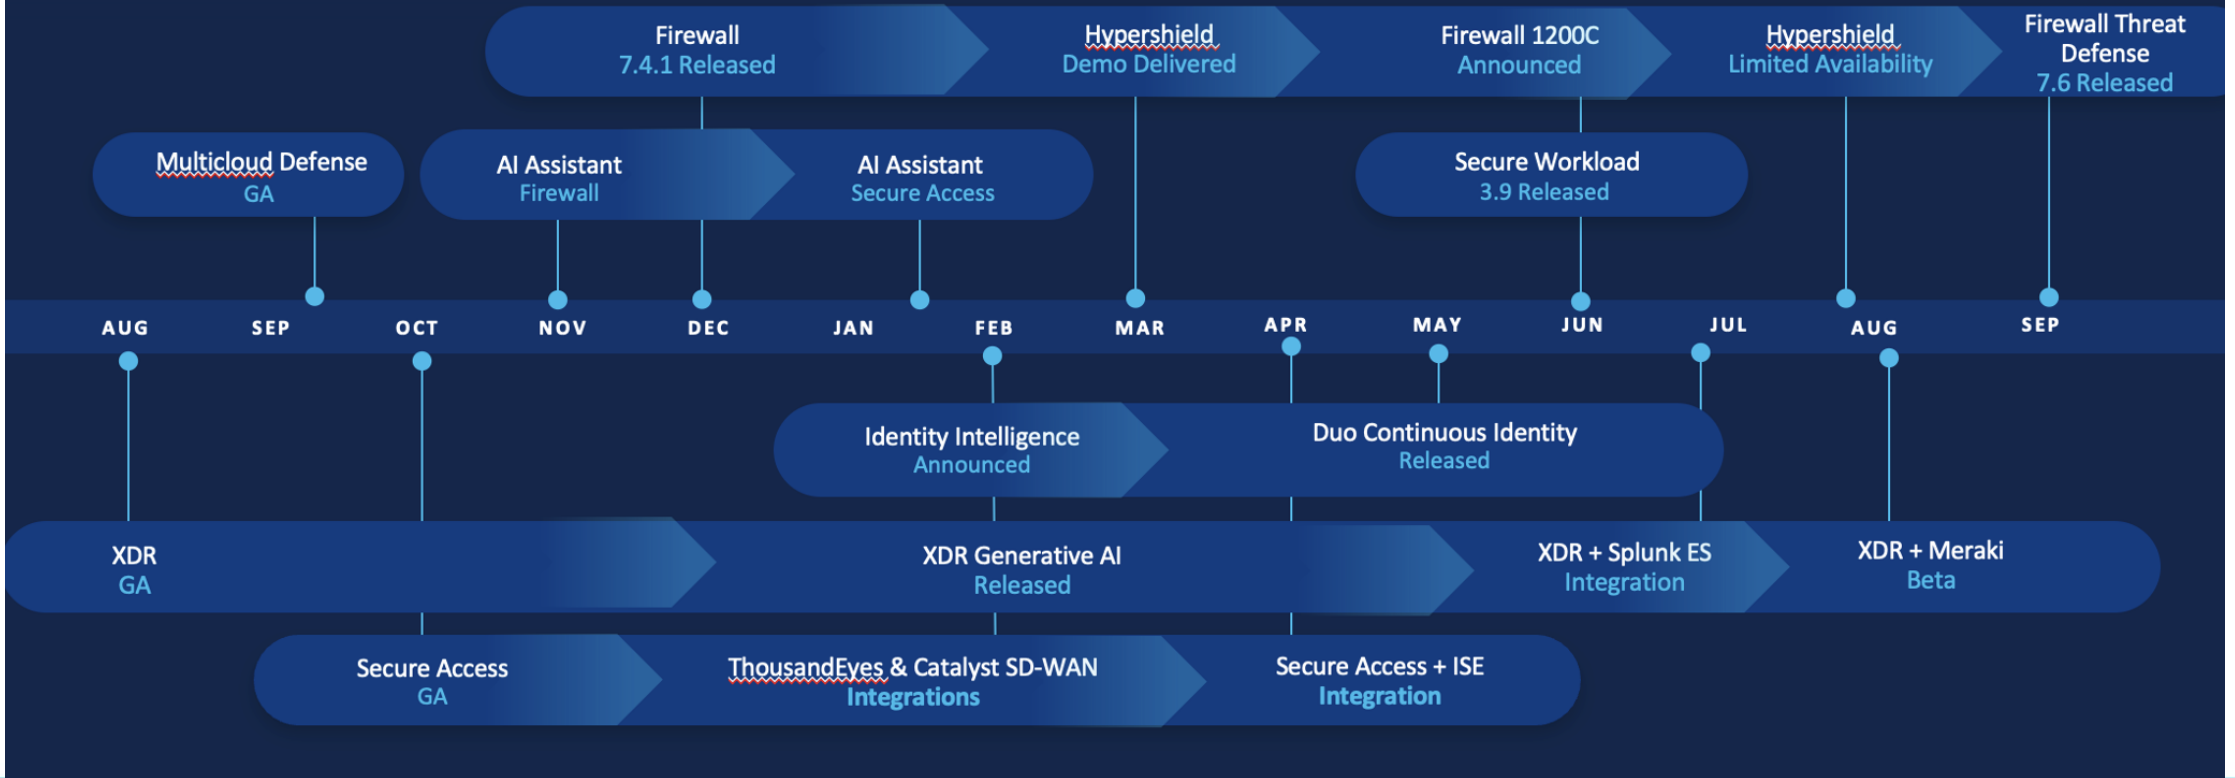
Firewall
7.4.1 Released

Hypershield
Demo Delivered

Firewall 1200C
Announced

Hypershield
Limited Availability

Firewall Threat Defense
7.6 Released

Multicloud Defense
GA

AI Assistant
Firewall

AI Assistant
Secure Access

Secure Workload
3.9 Released

AUG SEP OCT NOV DEC JAN FEB MAR APR MAY JUN JUL AUG SEP

Identity Intelligence
Announced

Duo Continuous Identity
Released

XDR
GA

XDR Generative AI
Released

XDR + Splunk ES
Integration

XDR + Meraki
Beta

Secure Access
GA

ThousandEyes & Catalyst SD-WAN
Integrations

Secure Access + ISE
Integration